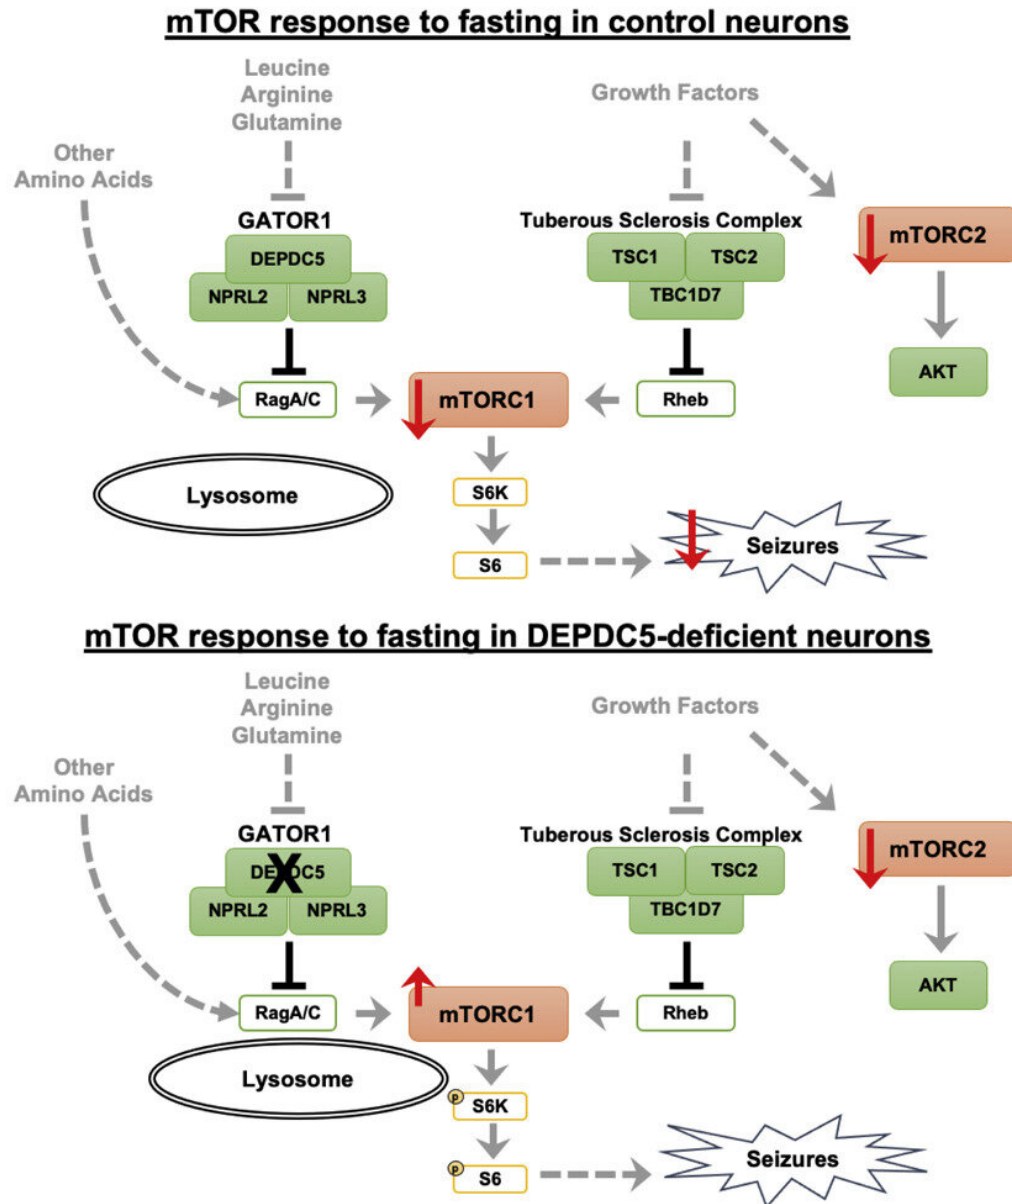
mTOR response to fasting in control neurons

Leucine
Arginine
Glutamine

Growth Factors

Other
Amino Acids

GATOR1
DEPDC5
NPRL2
NPRL3

Tuberous Sclerosis Complex
TSC1
TSC2
TBC1D7

mTORC2

AKT

RagA/C

mTORC1

Rheb

Lysosome

S6K

S6

Seizures

mTOR response to fasting in DEPDC5-deficient neurons

Leucine
Arginine
Glutamine

Growth Factors

Other
Amino Acids

GATOR1
DEPDC5
NPRL2
NPRL3

Tuberous Sclerosis Complex
TSC1
TSC2
TBC1D7

mTORC2

AKT

RagA/C

mTORC1

Rheb

Lysosome

P
S6K

P
S6

Seizures